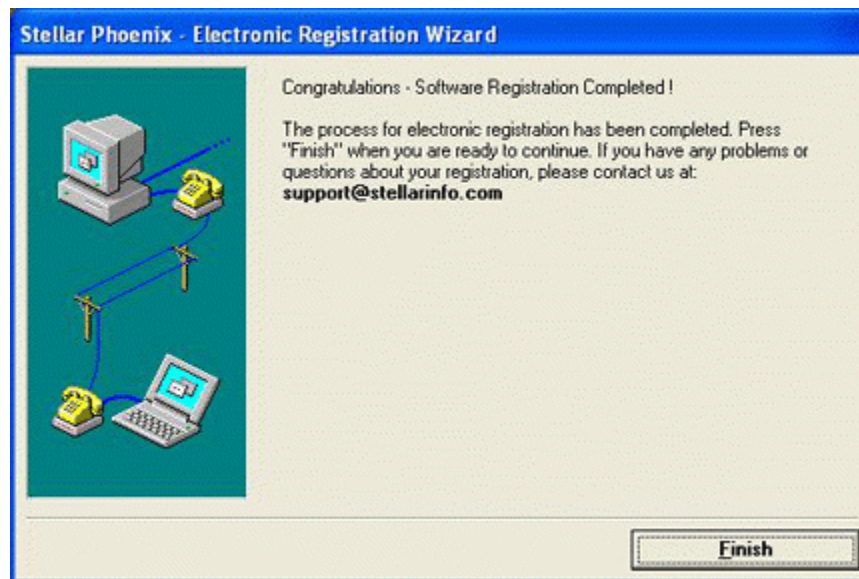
Stellar Phoenix - Electronic Registration Wizard

Congratulations - Software Registration Completed !

The process for electronic registration has been completed. Press "Finish" when you are ready to continue. If you have any problems or questions about your registration, please contact us at: **support@stellarinfo.com**

Finish